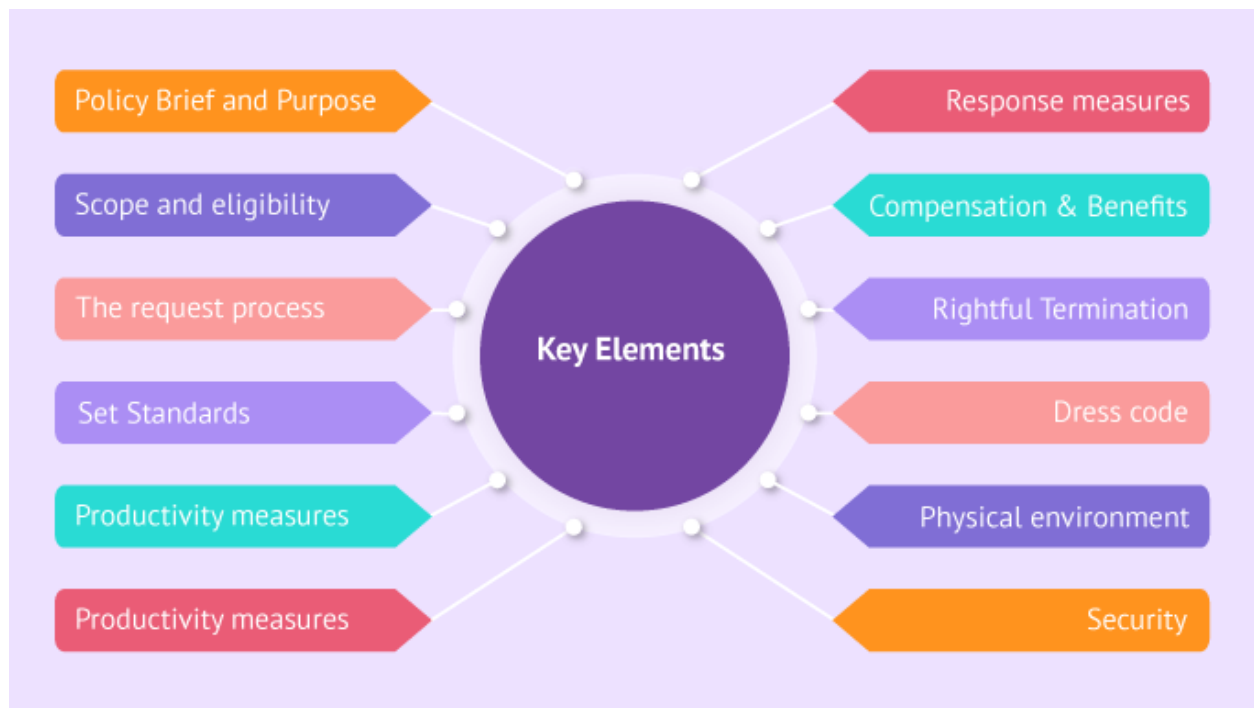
Policy Brief and Purpose
Scope and eligibility
The request process
Set Standards
Productivity measures
Productivity measures

Key Elements

Response measures
Compensation & Benefits
Rightful Termination
Dress code
Physical environment
Security